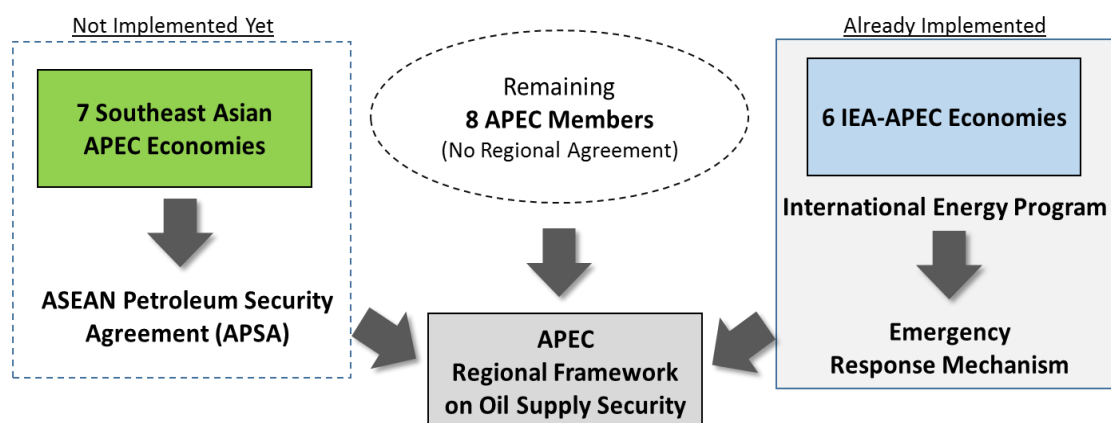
Not Implemented Yet

7 Southeast Asian APEC Economies

ASEAN Petroleum Security Agreement (APSA)

Remaining
8 APEC Members
(No Regional Agreement)

APEC
Regional Framework
on Oil Supply Security

Already Implemented

6 IEA-APEC Economies

International Energy Program

Emergency
Response Mechanism